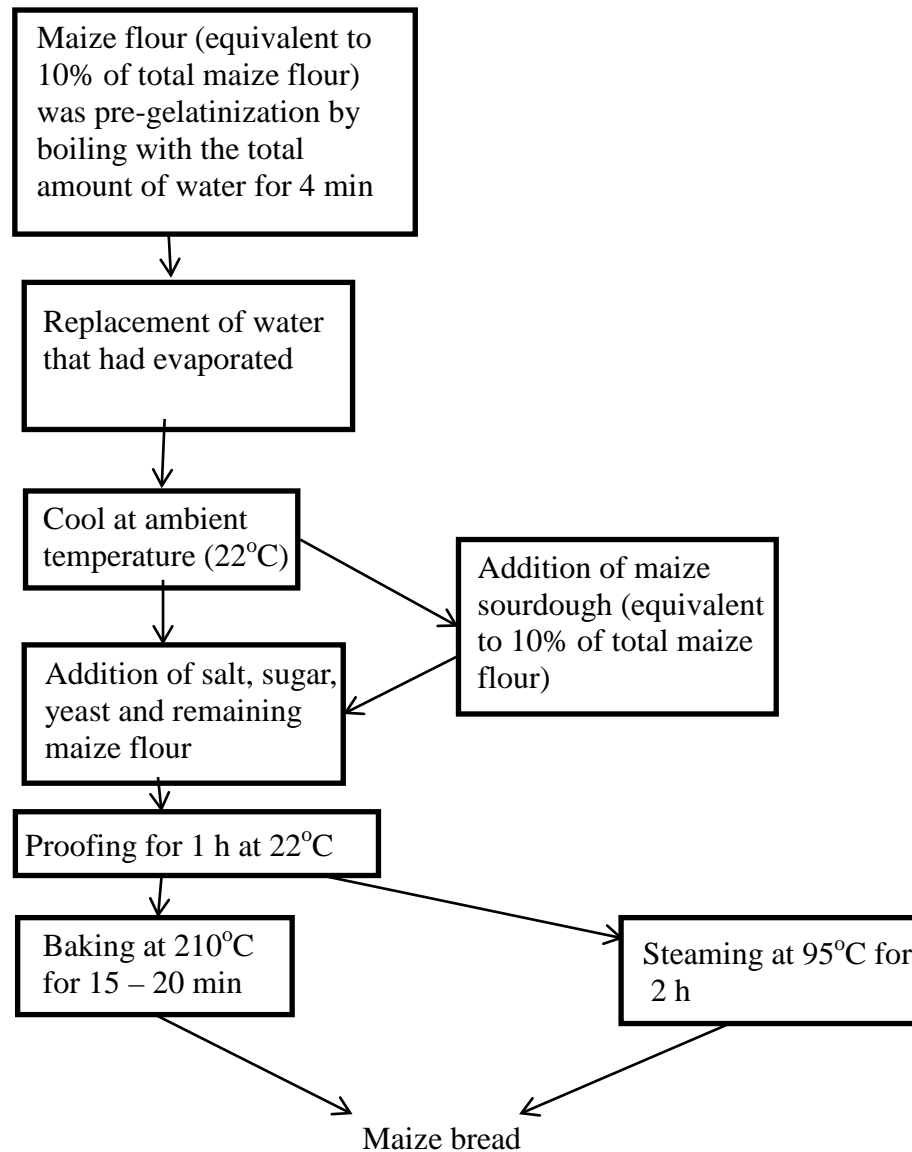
Maize flour (equivalent to 10% of total maize flour) was pre-gelatinization by boiling with the total amount of water for 4 min

Replacement of water that had evaporated

Cool at ambient temperature (22$^{o}$C)

Addition of maize sourdough (equivalent to 10% of total maize flour)

Addition of salt, sugar, yeast and remaining maize flour

Proofing for 1 h at 22$^{o}$C

Baking at 210$^{o}$C for 15 – 20 min

Steaming at 95$^{o}$C for 2 h

Maize bread